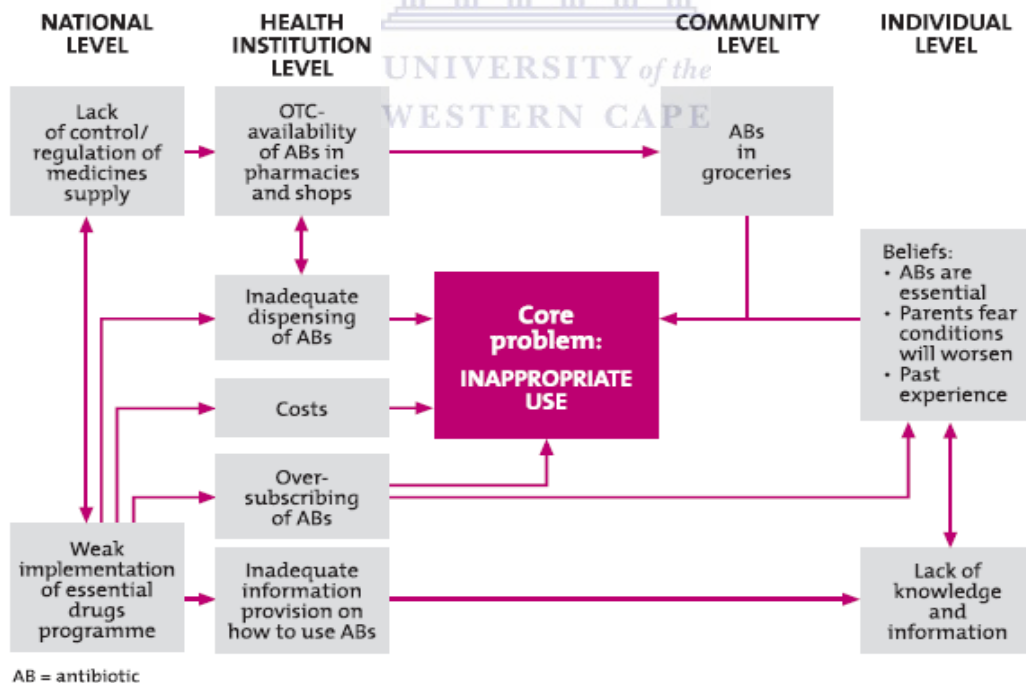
NATIONAL LEVEL

HEALTH INSTITUTION LEVEL

COMMUNITY LEVEL

INDIVIDUAL LEVEL

UNIVERSITY of the WESTERN CAPE

Lack of control/ regulation of medicines supply

OTC-availability of ABs in pharmacies and shops

ABs in groceries

Inadequate dispensing of ABs

Core problem:

INAPPROPRIATE USE

Beliefs:
• ABs are essential
• Parents fear conditions will worsen
• Past experience

Costs

Over-subscribing of ABs

Weak implementation of essential drugs programme

Inadequate information provision on how to use ABs

Lack of knowledge and information

AB = antibiotic